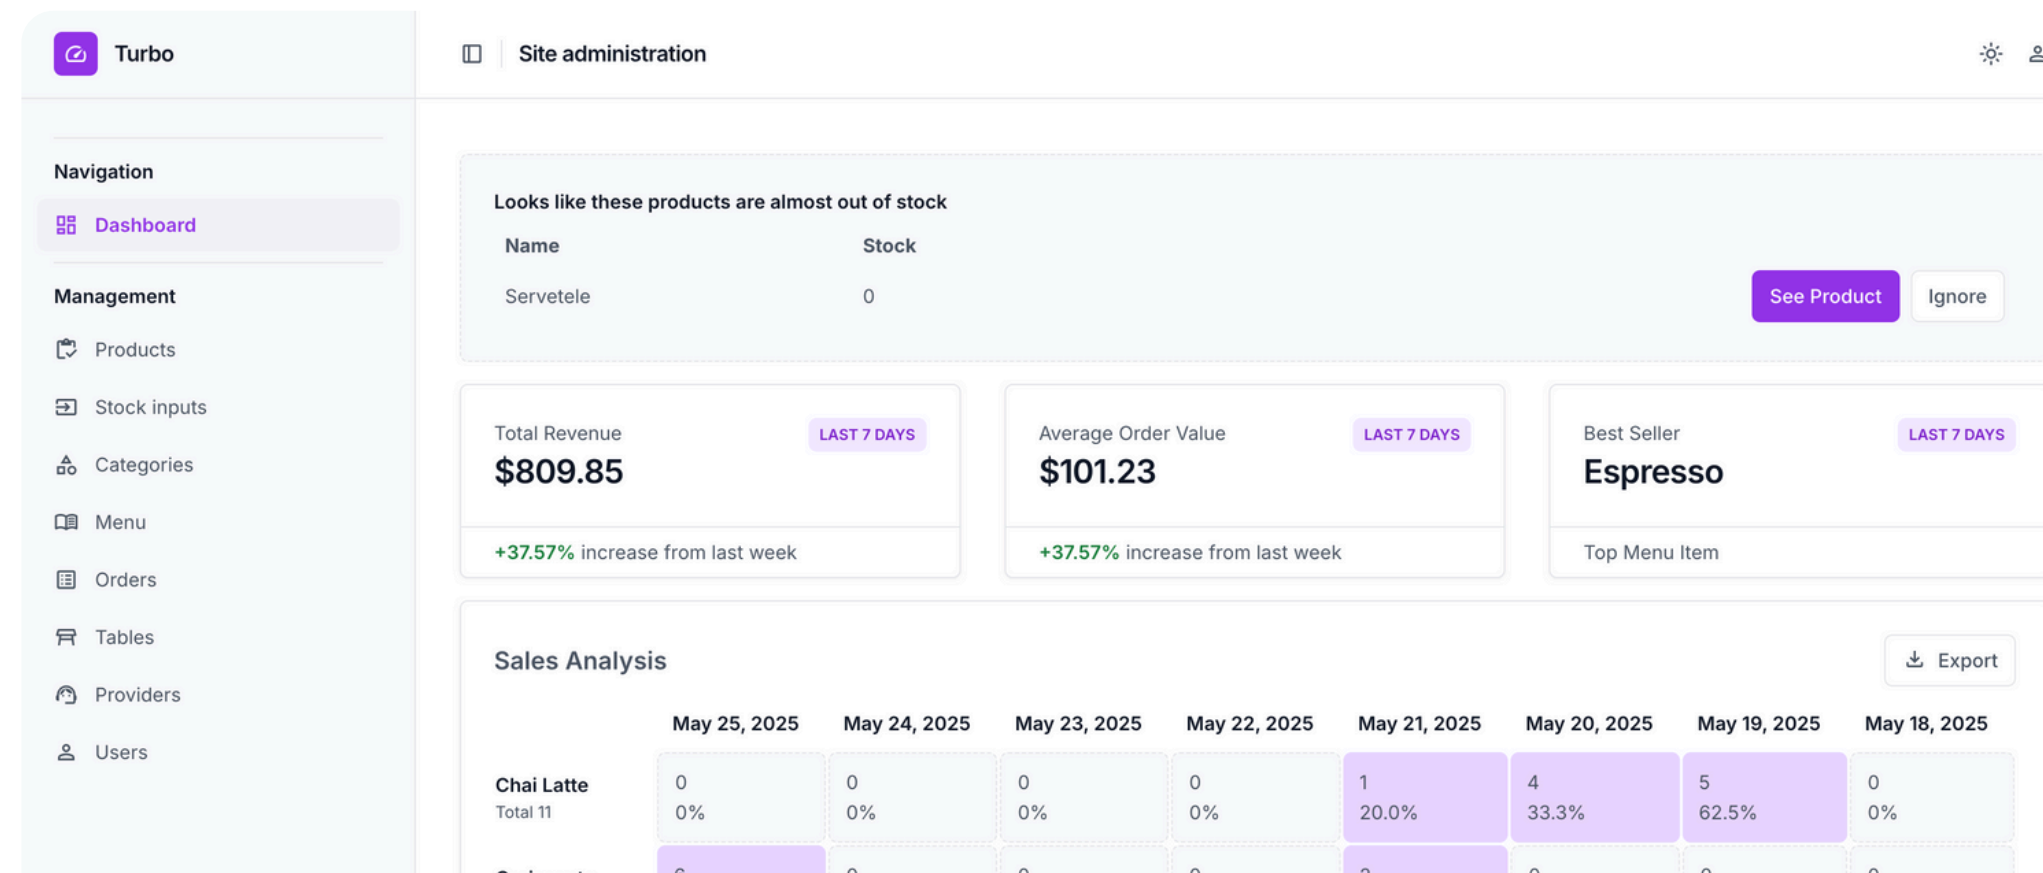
Turbo

Site administration

Navigation

Dashboard

Management

Products

Stock inputs

Categories

Menu

Orders

Tables

Providers

Users

Looks like these products are almost out of stock

| Name | Stock |
|---|---|
| Servetele | 0 |

See Product Ignore

Total Revenue LAST 7 DAYS
$809.85
+37.57% increase from last week

Average Order Value LAST 7 DAYS
$101.23
+37.57% increase from last week

Best Seller LAST 7 DAYS
Espresso
Top Menu Item

Sales Analysis

Export

| | May 25, 2025 | May 24, 2025 | May 23, 2025 | May 22, 2025 | May 21, 2025 | May 20, 2025 | May 19, 2025 | May 18, 2025 |
|---|---|---|---|---|---|---|---|---|
| Chai Latte Total 11 | 0 0% | 0 0% | 0 0% | 0 0% | 1 20.0% | 4 33.3% | 5 62.5% | 0 0% |
| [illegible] | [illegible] | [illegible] | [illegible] | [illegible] | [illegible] | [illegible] | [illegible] | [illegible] |